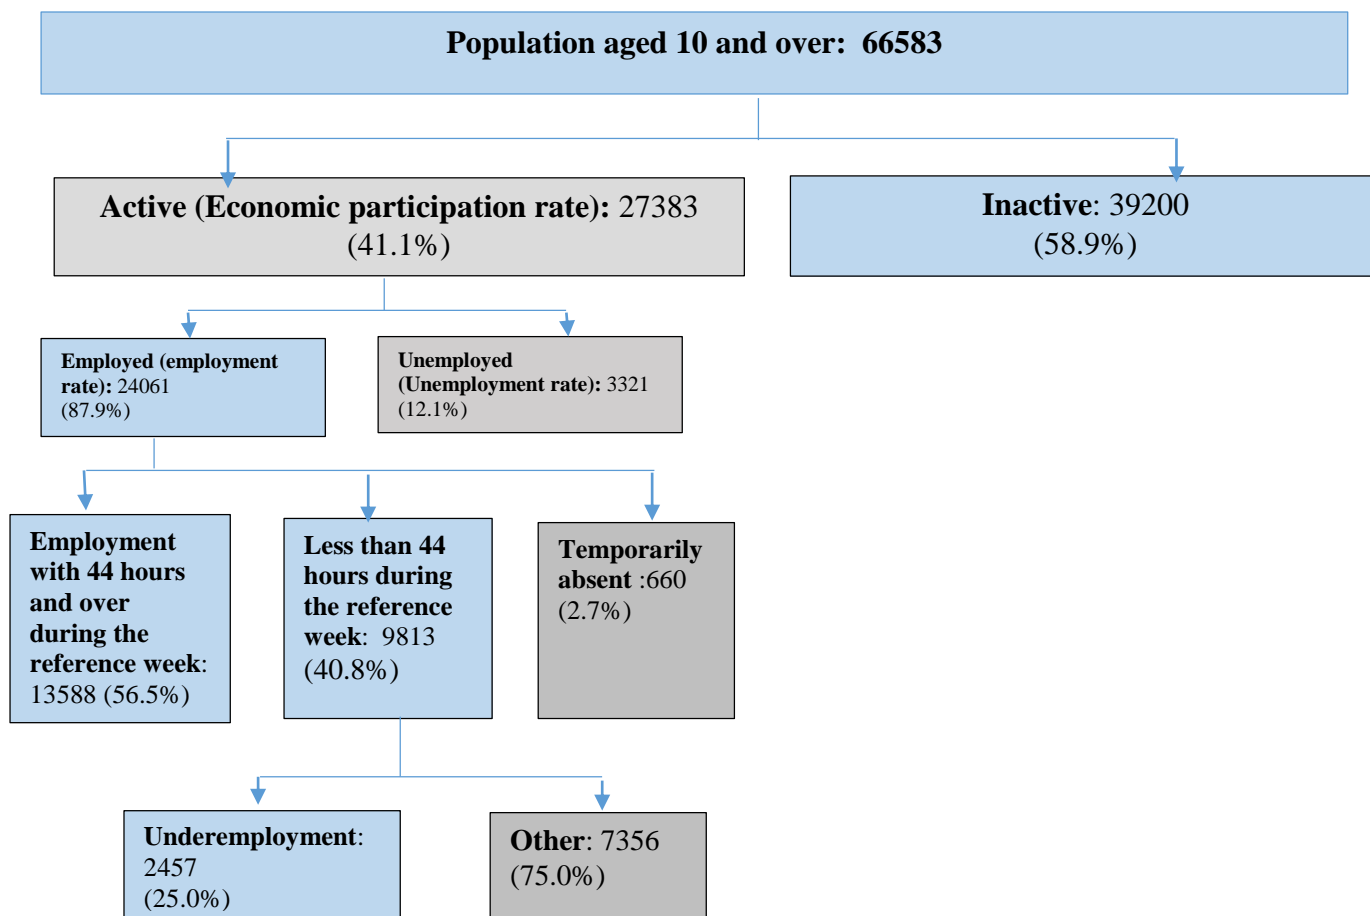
Population aged 10 and over: 66583

Active (Economic participation rate): 27383 (41.1%)

Inactive: 39200 (58.9%)

Employed (employment rate): 24061 (87.9%)

Unemployed (Unemployment rate): 3321 (12.1%)

Employment with 44 hours and over during the reference week: 13588 (56.5%)

Less than 44 hours during the reference week: 9813 (40.8%)

Temporarily absent :660 (2.7%)

Underemployment: 2457 (25.0%)

Other: 7356 (75.0%)